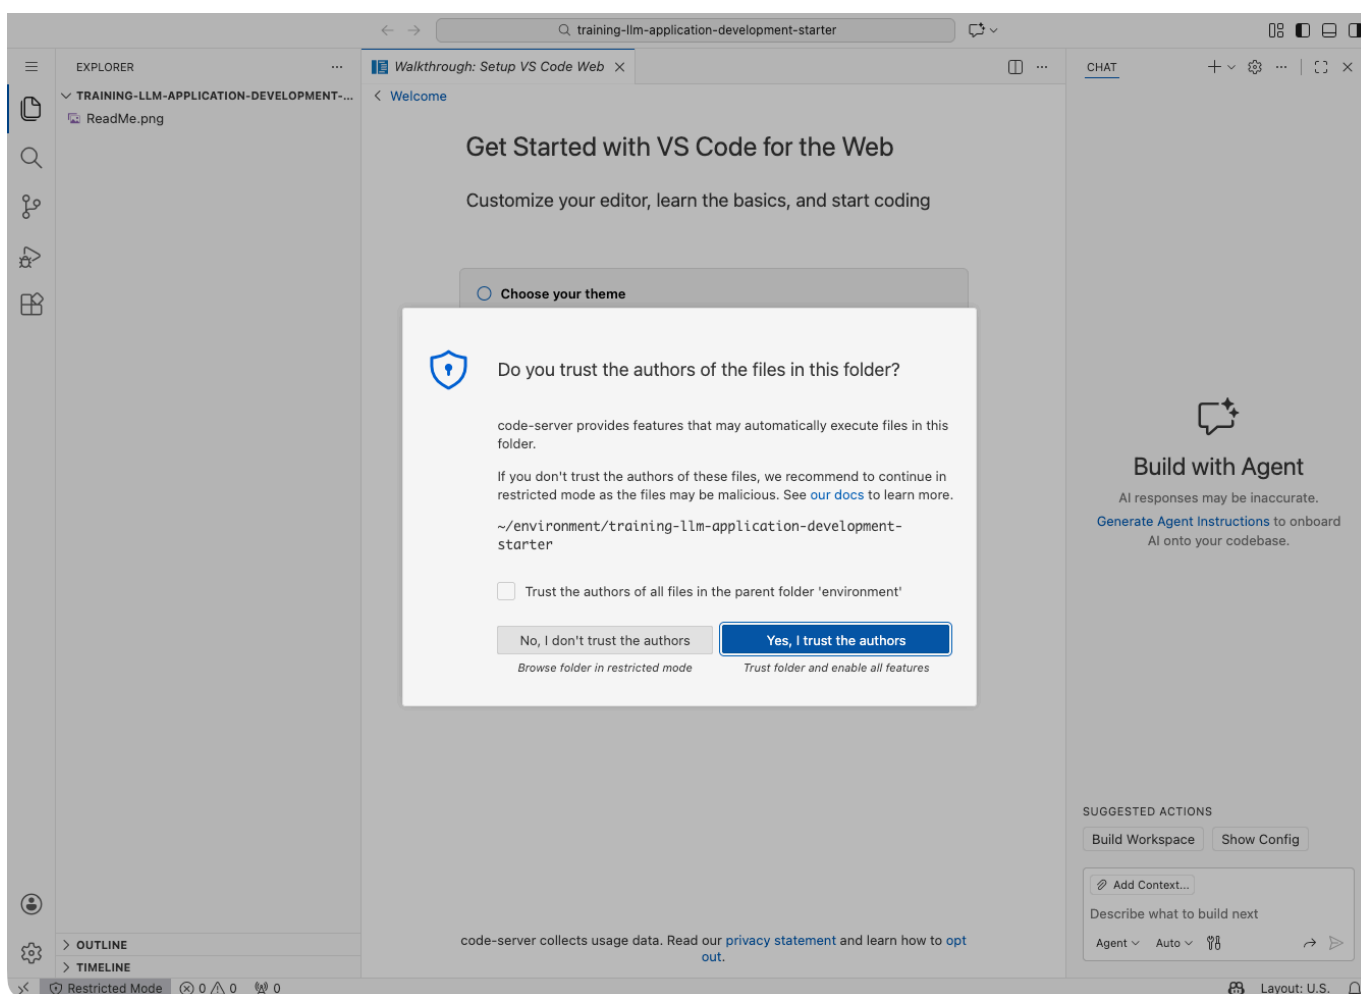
training-llm-application-development-starter

EXPLORER ···

TRAINING-LLM-APPLICATION-DEVELOPMENT-...

ReadMe.png

Walkthrough: Setup VS Code Web ×

< Welcome

Get Started with VS Code for the Web

Customize your editor, learn the basics, and start coding

Choose your theme

Do you trust the authors of the files in this folder?

code-server provides features that may automatically execute files in this folder.

If you don't trust the authors of these files, we recommend to continue in restricted mode as the files may be malicious. See our docs to learn more.

~/environment/training-llm-application-development-starter

Trust the authors of all files in the parent folder 'environment'

No, I don't trust the authors

Browse folder in restricted mode

Yes, I trust the authors

Trust folder and enable all features

code-server collects usage data. Read our privacy statement and learn how to opt out.

CHAT

Build with Agent

AI responses may be inaccurate.

Generate Agent Instructions to onboard AI onto your codebase.

SUGGESTED ACTIONS

Build Workspace

Show Config

Add Context...

Describe what to build next

Agent

Auto

> OUTLINE

> TIMELINE

Restricted Mode ⊗ 0 ⚠ 0 0

Layout: U.S.